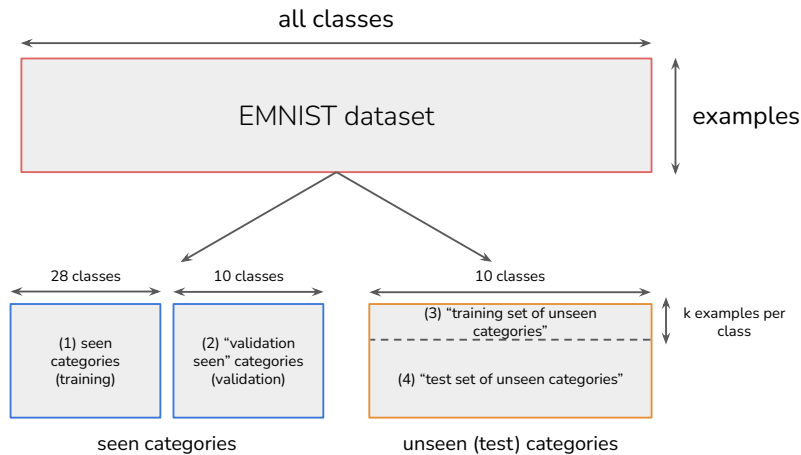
all classes

EMNIST dataset

examples

28 classes

10 classes

10 classes

(1) seen categories (training)

(2) “validation seen” categories (validation)

(3) “training set of unseen categories”

k examples per class

(4) “test set of unseen categories”

seen categories

unseen (test) categories